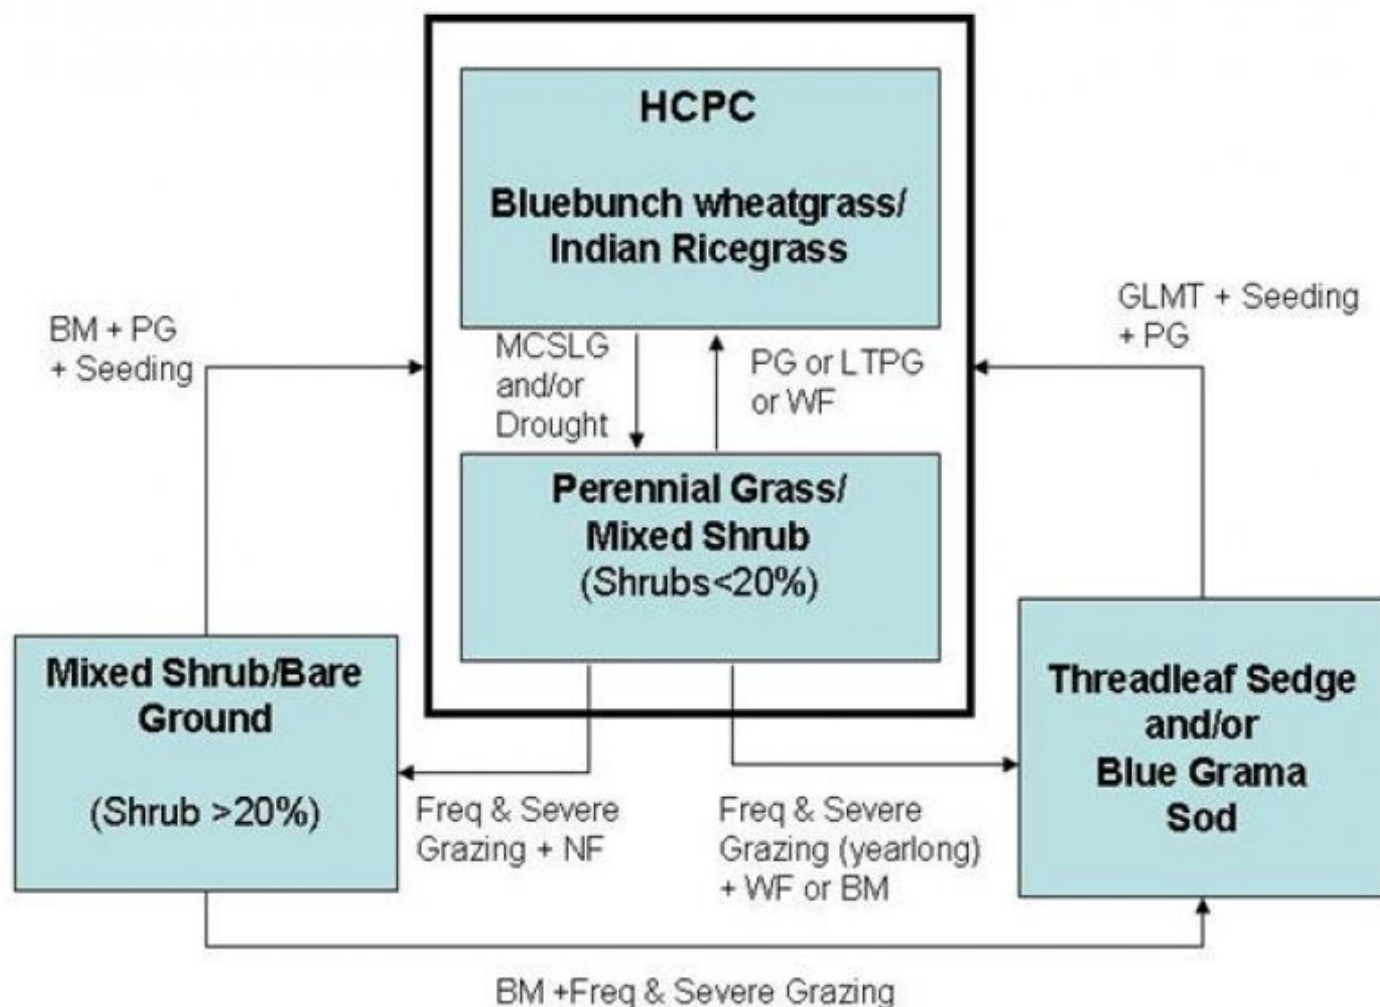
HCPC

Bluebunch wheatgrass/ Indian Ricegrass

BM + PG + Seeding

MCSLG and/or Drought

PG or LTPG or WF

GLMT + Seeding + PG

Perennial Grass/ Mixed Shrub (Shrubs<20%)

Mixed Shrub/Bare Ground

(Shrub >20%)

Threadleaf Sedge and/or Blue Grama Sod

Freq & Severe Grazing + NF

Freq & Severe Grazing (yearlong) + WF or BM

BM +Freq & Severe Grazing